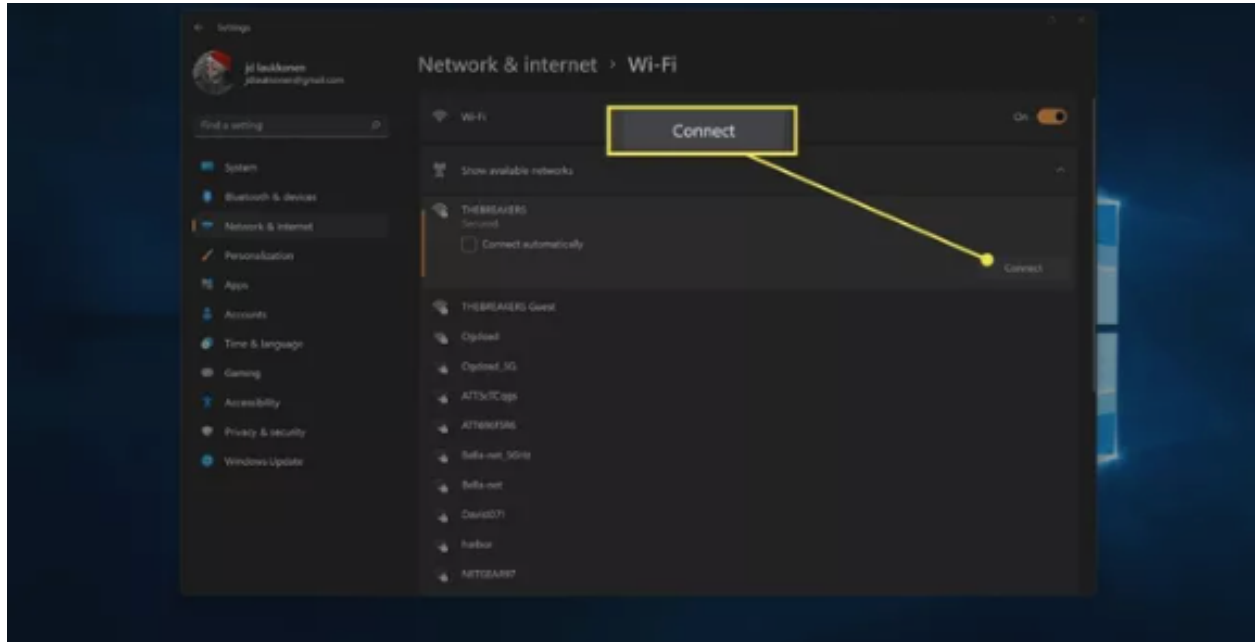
Settings

jd laukkonen
jdlaukkonen@gmail.com

Find a setting

System
Bluetooth & devices
Network & internet
Personalization
Apps
Accounts
Time & language
Gaming
Accessibility
Privacy & security
Windows Update

Network & internet › Wi-Fi

Wi-Fi
On

Connect

Show available networks

THEBREAKERS
Secured
Connect automatically
Connect

THEBREAKERS Guest
Cipload
Cipload_5G
ATTScTCqgs
ATT6W5R6
Bella-net_5GHz
Bella-net
David071
harbor
NETGEAR97